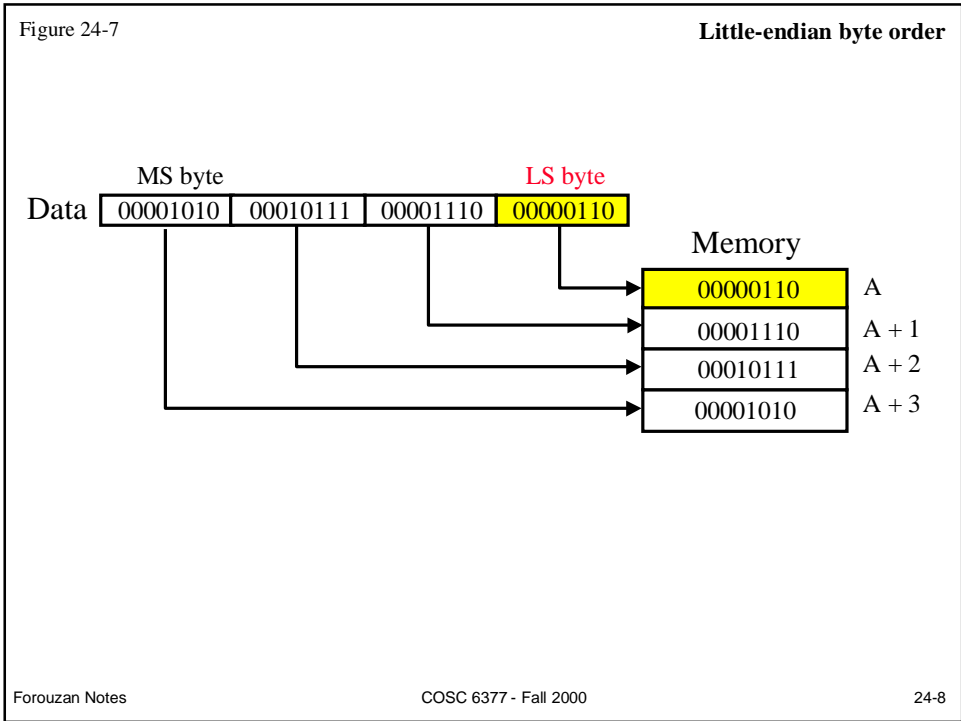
Figure 24-7

Little-endian byte order

MS byte

LS byte

Data

| 00001010 | 00010111 | 00001110 | 00000110 |
|---|---|---|---|

Memory

| Memory | Address |
|---|---|
| 00000110 | A |
| 00001110 | A + 1 |
| 00010111 | A + 2 |
| 00001010 | A + 3 |

Forouzan Notes

COSC 6377 - Fall 2000

24-8